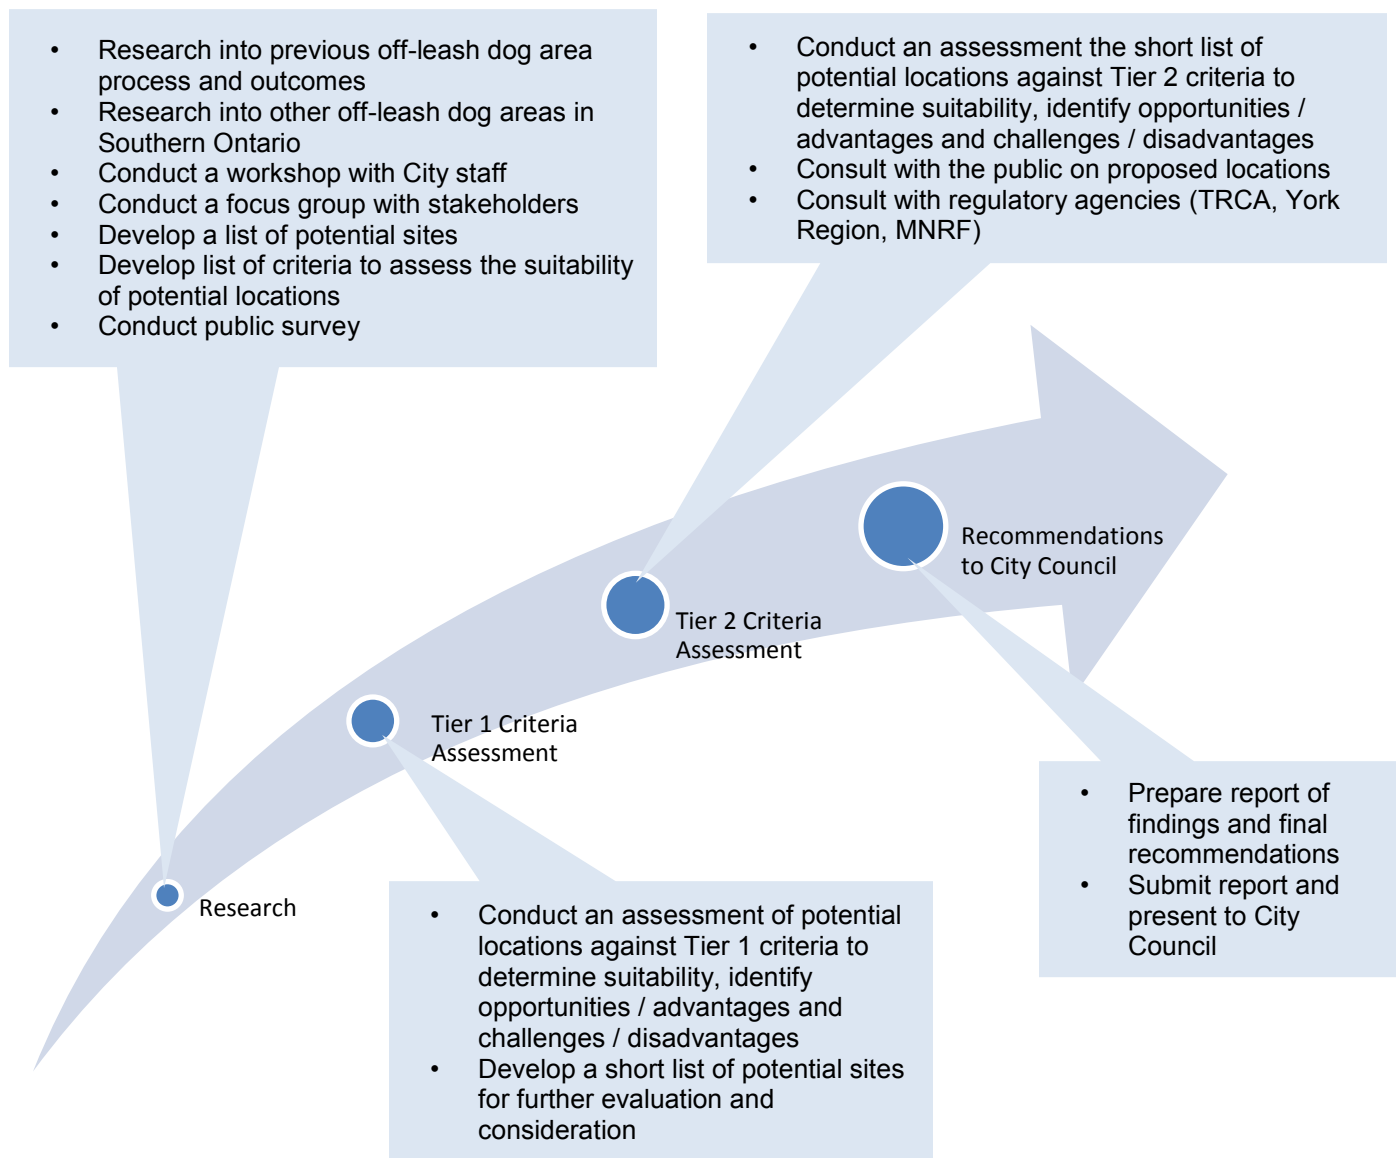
- Research into previous off-leash dog area process and outcomes
- Research into other off-leash dog areas in Southern Ontario
- Conduct a workshop with City staff
- Conduct a focus group with stakeholders
- Develop a list of potential sites
- Develop list of criteria to assess the suitability of potential locations
- Conduct public survey

- Conduct an assessment the short list of potential locations against Tier 2 criteria to determine suitability, identify opportunities / advantages and challenges / disadvantages
- Consult with the public on proposed locations
- Consult with regulatory agencies (TRCA, York Region, MNRF)

Recommendations to City Council

Tier 2 Criteria Assessment

Tier 1 Criteria Assessment

Research

- Prepare report of findings and final recommendations
- Submit report and present to City Council

- Conduct an assessment of potential locations against Tier 1 criteria to determine suitability, identify opportunities / advantages and challenges / disadvantages
- Develop a short list of potential sites for further evaluation and consideration